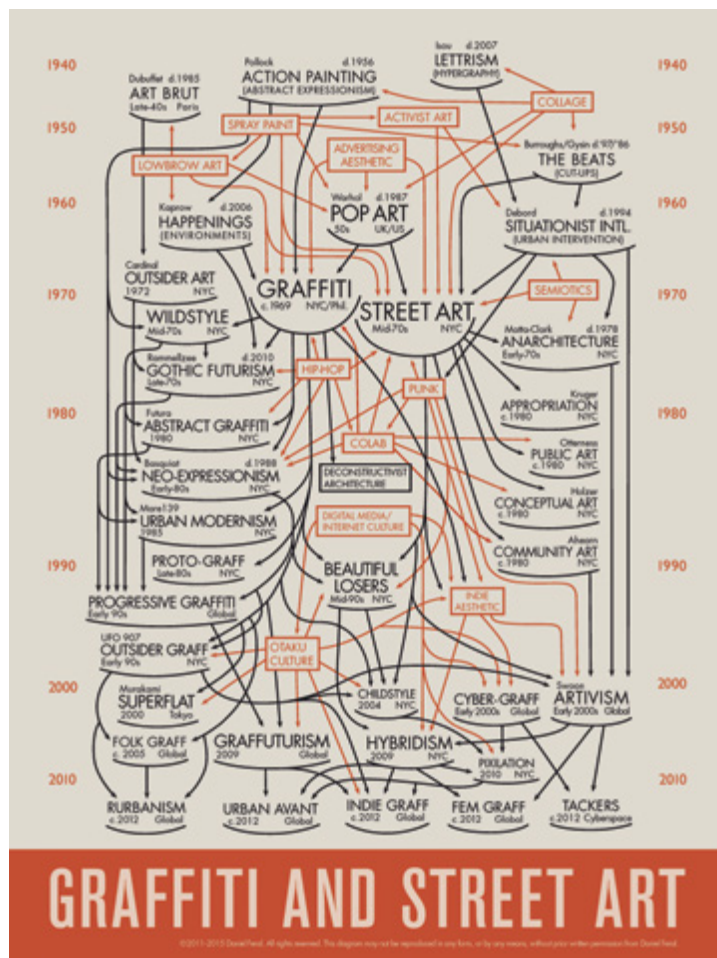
1940
1950
1960
1970
1980
1990
2000
2010

1940
1950
1960
1970
1980
1990
2000
2010

Dubuffet d.1985
ART BRUT
Late-40s Paris

Pollock d.1956
ACTION PAINTING
(ABSTRACT EXPRESSIONISM)

Isou d.2007
LETTRISM
(HYPERGRAPHY)

COLLAGE

SPRAY PAINT

ACTIVIST ART

ADVERTISING AESTHETIC

Burroughs/Gysin d.'97/'86
THE BEATS
(CUT-UPS)

LOWBROW ART

Kaprow d.2006
HAPPENINGS
(ENVIRONMENTS)

Warhol d.1987
POP ART
50s UK/US

Debord d.1994
SITUATIONIST INTL.
(URBAN INTERVENTION)

Cardinal
OUTSIDER ART
1972 NYC

GRAFFITI
c.1969 NYC/Phil.

SEMIOTICS

STREET ART
Mid-70s NYC

WILDSTYLE
Mid-70s NYC

Matta-Clark d.1978
ANARCHITECTURE
Early-70s NYC

Rammellzee d.2010
GOTHIC FUTURISM
Late-70s NYC

HIP-HOP

PUNK

Kruger
APPROPRIATION
c.1980 NYC

Futura
ABSTRACT GRAFFITI
1980 NYC

COLAB

Otterness
PUBLIC ART
c.1980 NYC

Basquiat d.1988
NEO-EXPRESSIONISM
Early-80s NYC

DECONSTRUCTIVIST ARCHITECTURE

Holzer
CONCEPTUAL ART
c.1980 NYC

Mare139
URBAN MODERNISM
1985 NYC

DIGITAL MEDIA/ INTERNET CULTURE

Ahearn
COMMUNITY ART
c.1980 NYC

PROTO-GRAFF
Late-80s NYC

BEAUTIFUL LOSERS
Mid-90s NYC

PROGRESSIVE GRAFFITI
Early 90s Global

INDIE AESTHETIC

UFO 907
OUTSIDER GRAFF
Early 90s NYC

OTAKU CULTURE

Swoon
ARTIVISM
Early 2000s Global

Murakami
SUPERFLAT
2000 Tokyo

CHILDSTYLE
2004 NYC

CYBER-GRAFF
Early 2000s Global

FOLK GRAFF
c.2005 Global

GRAFFUTURISM
2009 Global

HYBRIDISM
2009 NYC

PIXILATION
2010 NYC

RURBANISM
c.2012 Global

URBAN AVANT
c.2012 Global

INDIE GRAFF
c.2012 Global

FEM GRAFF
c.2012 Global

TACKERS
c.2012 Cyberspace

GRAFFITI AND STREET ART

©2011-2013 Daniel Feral. All rights reserved. This diagram may not be reproduced in any form, or by any means, without prior written permission from Daniel Feral.